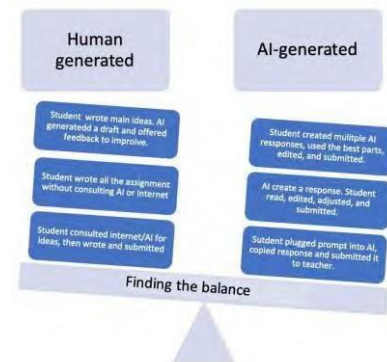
Human generated

AI-generated

Student wrote main ideas. AI generatedd a draft and offered feedback to improve.

Student wrote all the assignment without consulting AI or Internet

Student consulted internet/AI for ideas, then wrote and submitted

Student created mulitple AI rsspponses, used the best parts, edited, and submitted.

AI create a response. Student read, edited, adjusted, and submitted.

Sutdent plugged prompt into AI, copied response and submitted it to teacher.

Finding the balance